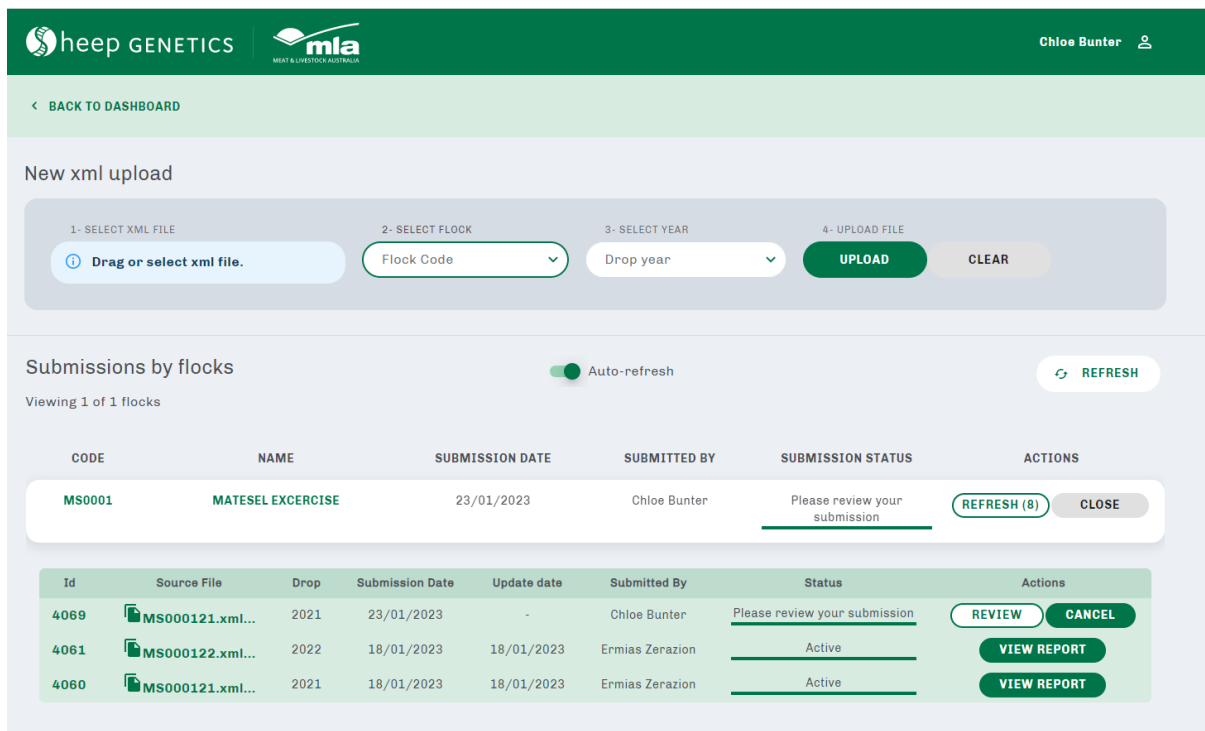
Sheep GENETICS mla MEAT & LIVESTOCK AUSTRALIA

Chloe Bunter

< BACK TO DASHBOARD

New xml upload

1- SELECT XML FILE
Drag or select xml file.

2- SELECT FLOCK
Flock Code

3- SELECT YEAR
Drop year

4- UPLOAD FILE
UPLOAD
CLEAR

Submissions by flocks
Auto-refresh
REFRESH
Viewing 1 of 1 flocks

| CODE | NAME | SUBMISSION DATE | SUBMITTED BY | SUBMISSION STATUS | ACTIONS |
|---|---|---|---|---|---|
| MS0001 | MATESEL EXCERCISE | 23/01/2023 | Chloe Bunter | Please review your submission | REFRESH (8) CLOSE |

| Id | Source File | Drop | Submission Date | Update date | Submitted By | Status | Actions |
|---|---|---|---|---|---|---|---|
| 4069 | MS000121.xml... | 2021 | 23/01/2023 | - | Chloe Bunter | Please review your submission | REVIEW CANCEL |
| 4061 | MS000122.xml... | 2022 | 18/01/2023 | 18/01/2023 | Ermias Zerazion | Active | VIEW REPORT |
| 4060 | MS000121.xml... | 2021 | 18/01/2023 | 18/01/2023 | Ermias Zerazion | Active | VIEW REPORT |